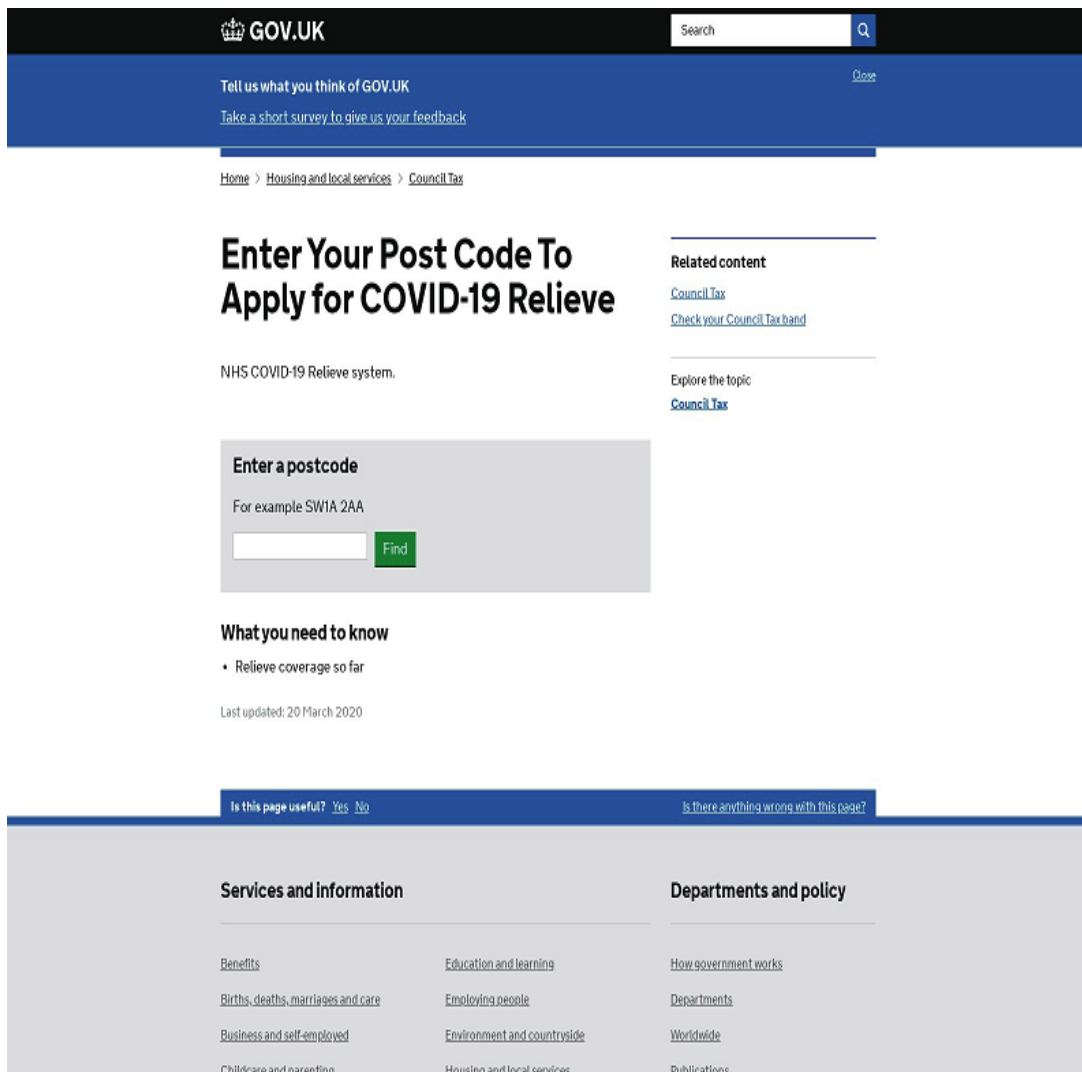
GOV.UK

Search

Tell us what you think of GOV.UK

Take a short survey to give us your feedback

Close

Home > Housing and local services > Council Tax

Enter Your Post Code To Apply for COVID-19 Relieve

NHS COVID-19 Relieve system.

Enter a postcode

For example SW1A 2AA

Find

What you need to know

• Relieve coverage so far

Last updated: 20 March 2020

Related content

Council Tax

Check your Council Tax band

Explore the topic

Council Tax

Is this page useful? Yes No

Is there anything wrong with this page?

Services and information

Benefits

Births, deaths, marriages and care

Business and self-employed

Childcare and parenting

Education and learning

Employing people

Environment and countryside

Housing and local services

Departments and policy

How government works

Departments

Worldwide

Publications